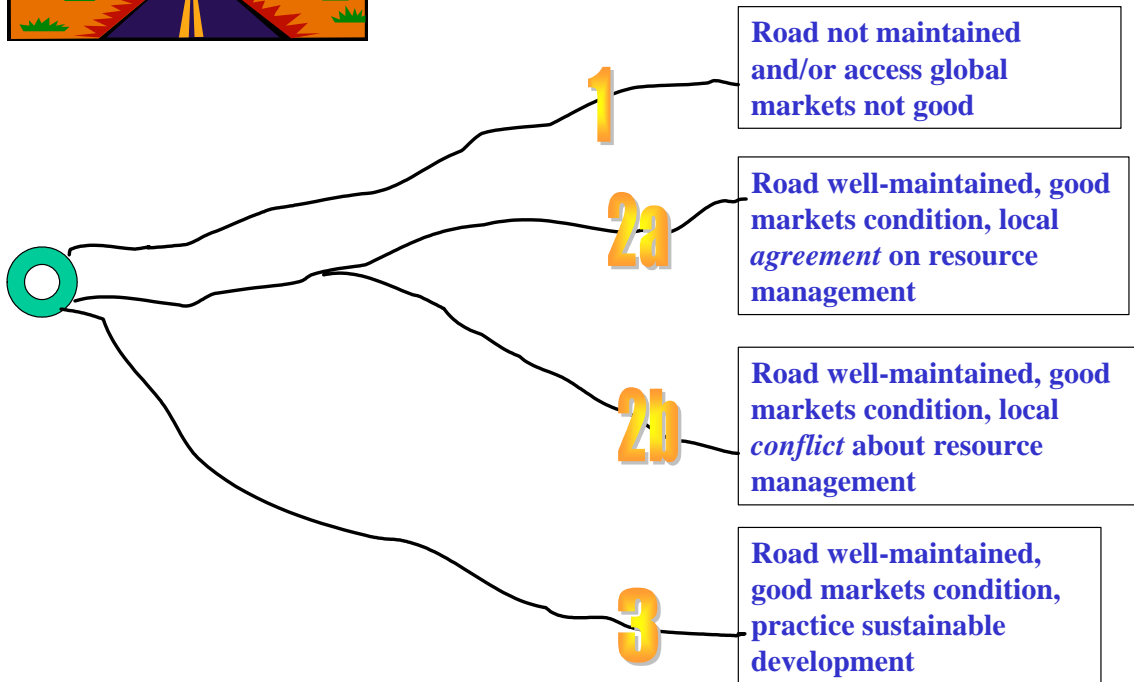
1

Road not maintained and/or access global markets not good

2a

Road well-maintained, good markets condition, local *agreement* on resource management

2b

Road well-maintained, good markets condition, local *conflict* about resource management

3

Road well-maintained, good markets condition, practice sustainable development